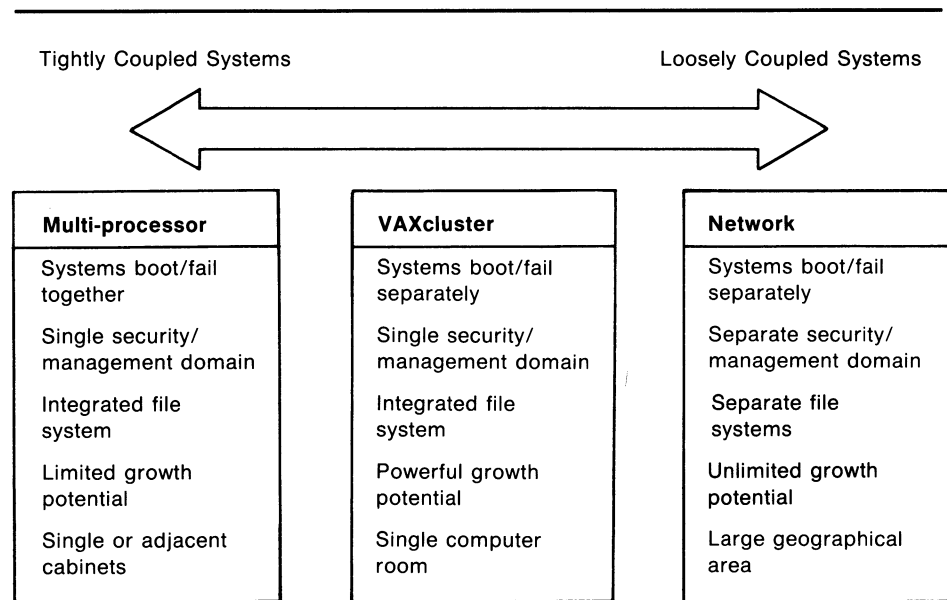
Tightly Coupled Systems

Loosely Coupled Systems

**Multi-processor**

Systems boot/fail together

Single security/ management domain

Integrated file system

Limited growth potential

Single or adjacent cabinets

**VAXcluster**

Systems boot/fail separately

Single security/ management domain

Integrated file system

Powerful growth potential

Single computer room

**Network**

Systems boot/fail separately

Separate security/ management domain

Separate file systems

Unlimited growth potential

Large geographical area